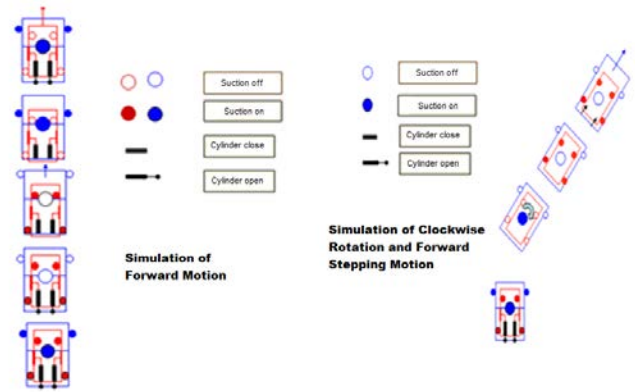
Suction off

Suction on

Cylinder close

Cylinder open

Simulation of Forward Motion

Suction off

Suction on

Cylinder close

Cylinder open

Simulation of Clockwise Rotation and Forward Stepping Motion